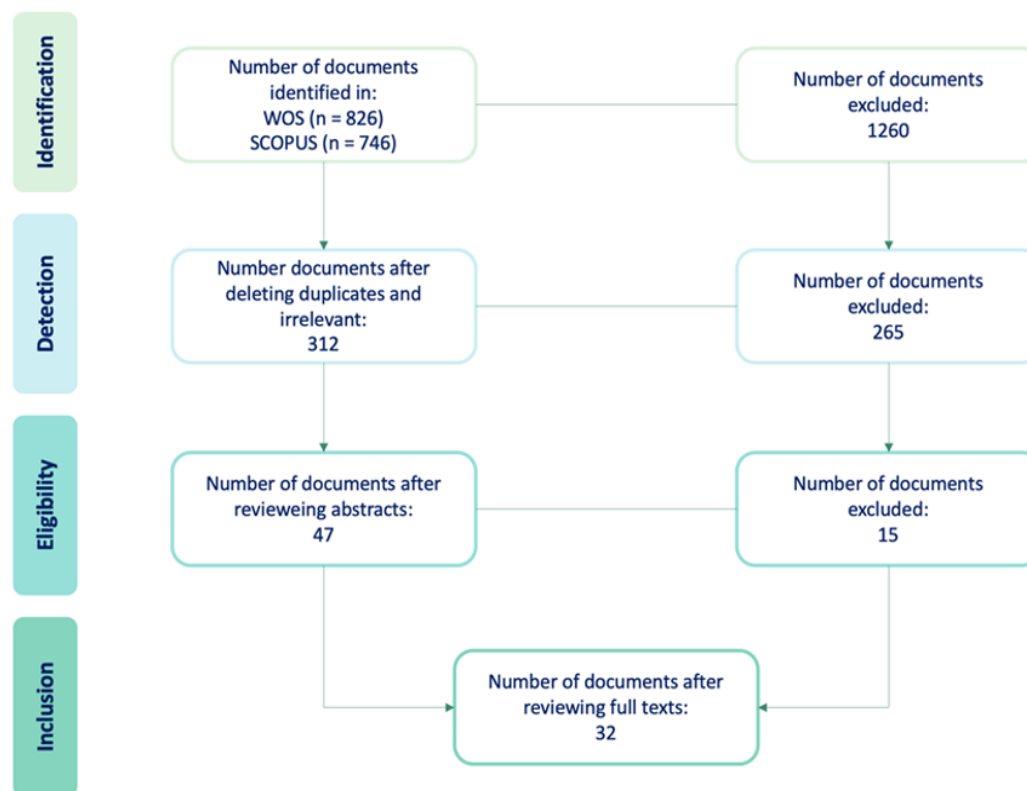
Identification

Number of documents identified in: WOS (n = 826) SCOPUS (n = 746)

Number of documents excluded: 1260

Detection

Number documents after deleting duplicates and irrelevant: 312

Number of documents excluded: 265

Eligibility

Number of documents after revieweing abstracts: 47

Number of documents excluded: 15

Inclusion

Number of documents after reviewing full texts: 32